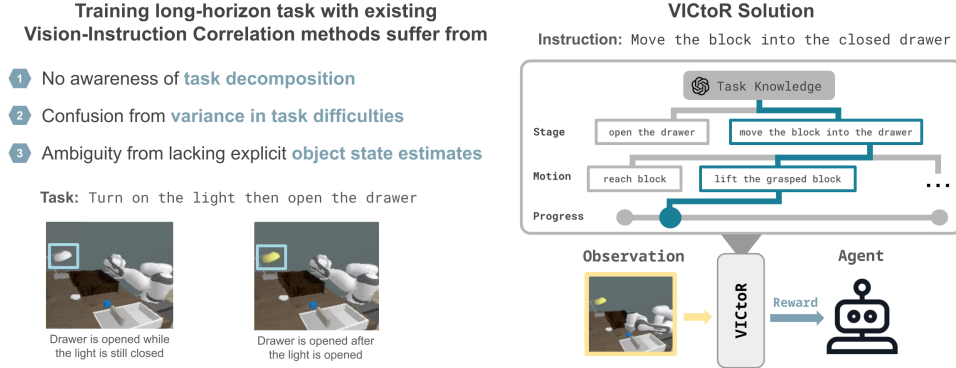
Training long-horizon task with existing Vision-Instruction Correlation methods suffer from

1 No awareness of task decomposition

2 Confusion from variance in task difficulties

3 Ambiguity from lacking explicit object state estimates

Task: Turn on the light then open the drawer

Drawer is opened while the light is still closed

Drawer is opened after the light is opened

VICtoR Solution

Instruction: Move the block into the closed drawer

Task Knowledge

Stage

open the drawer

move the block into the drawer

Motion

reach block

lift the grasped block

...

Progress

Observation

VICtoR

Reward

Agent